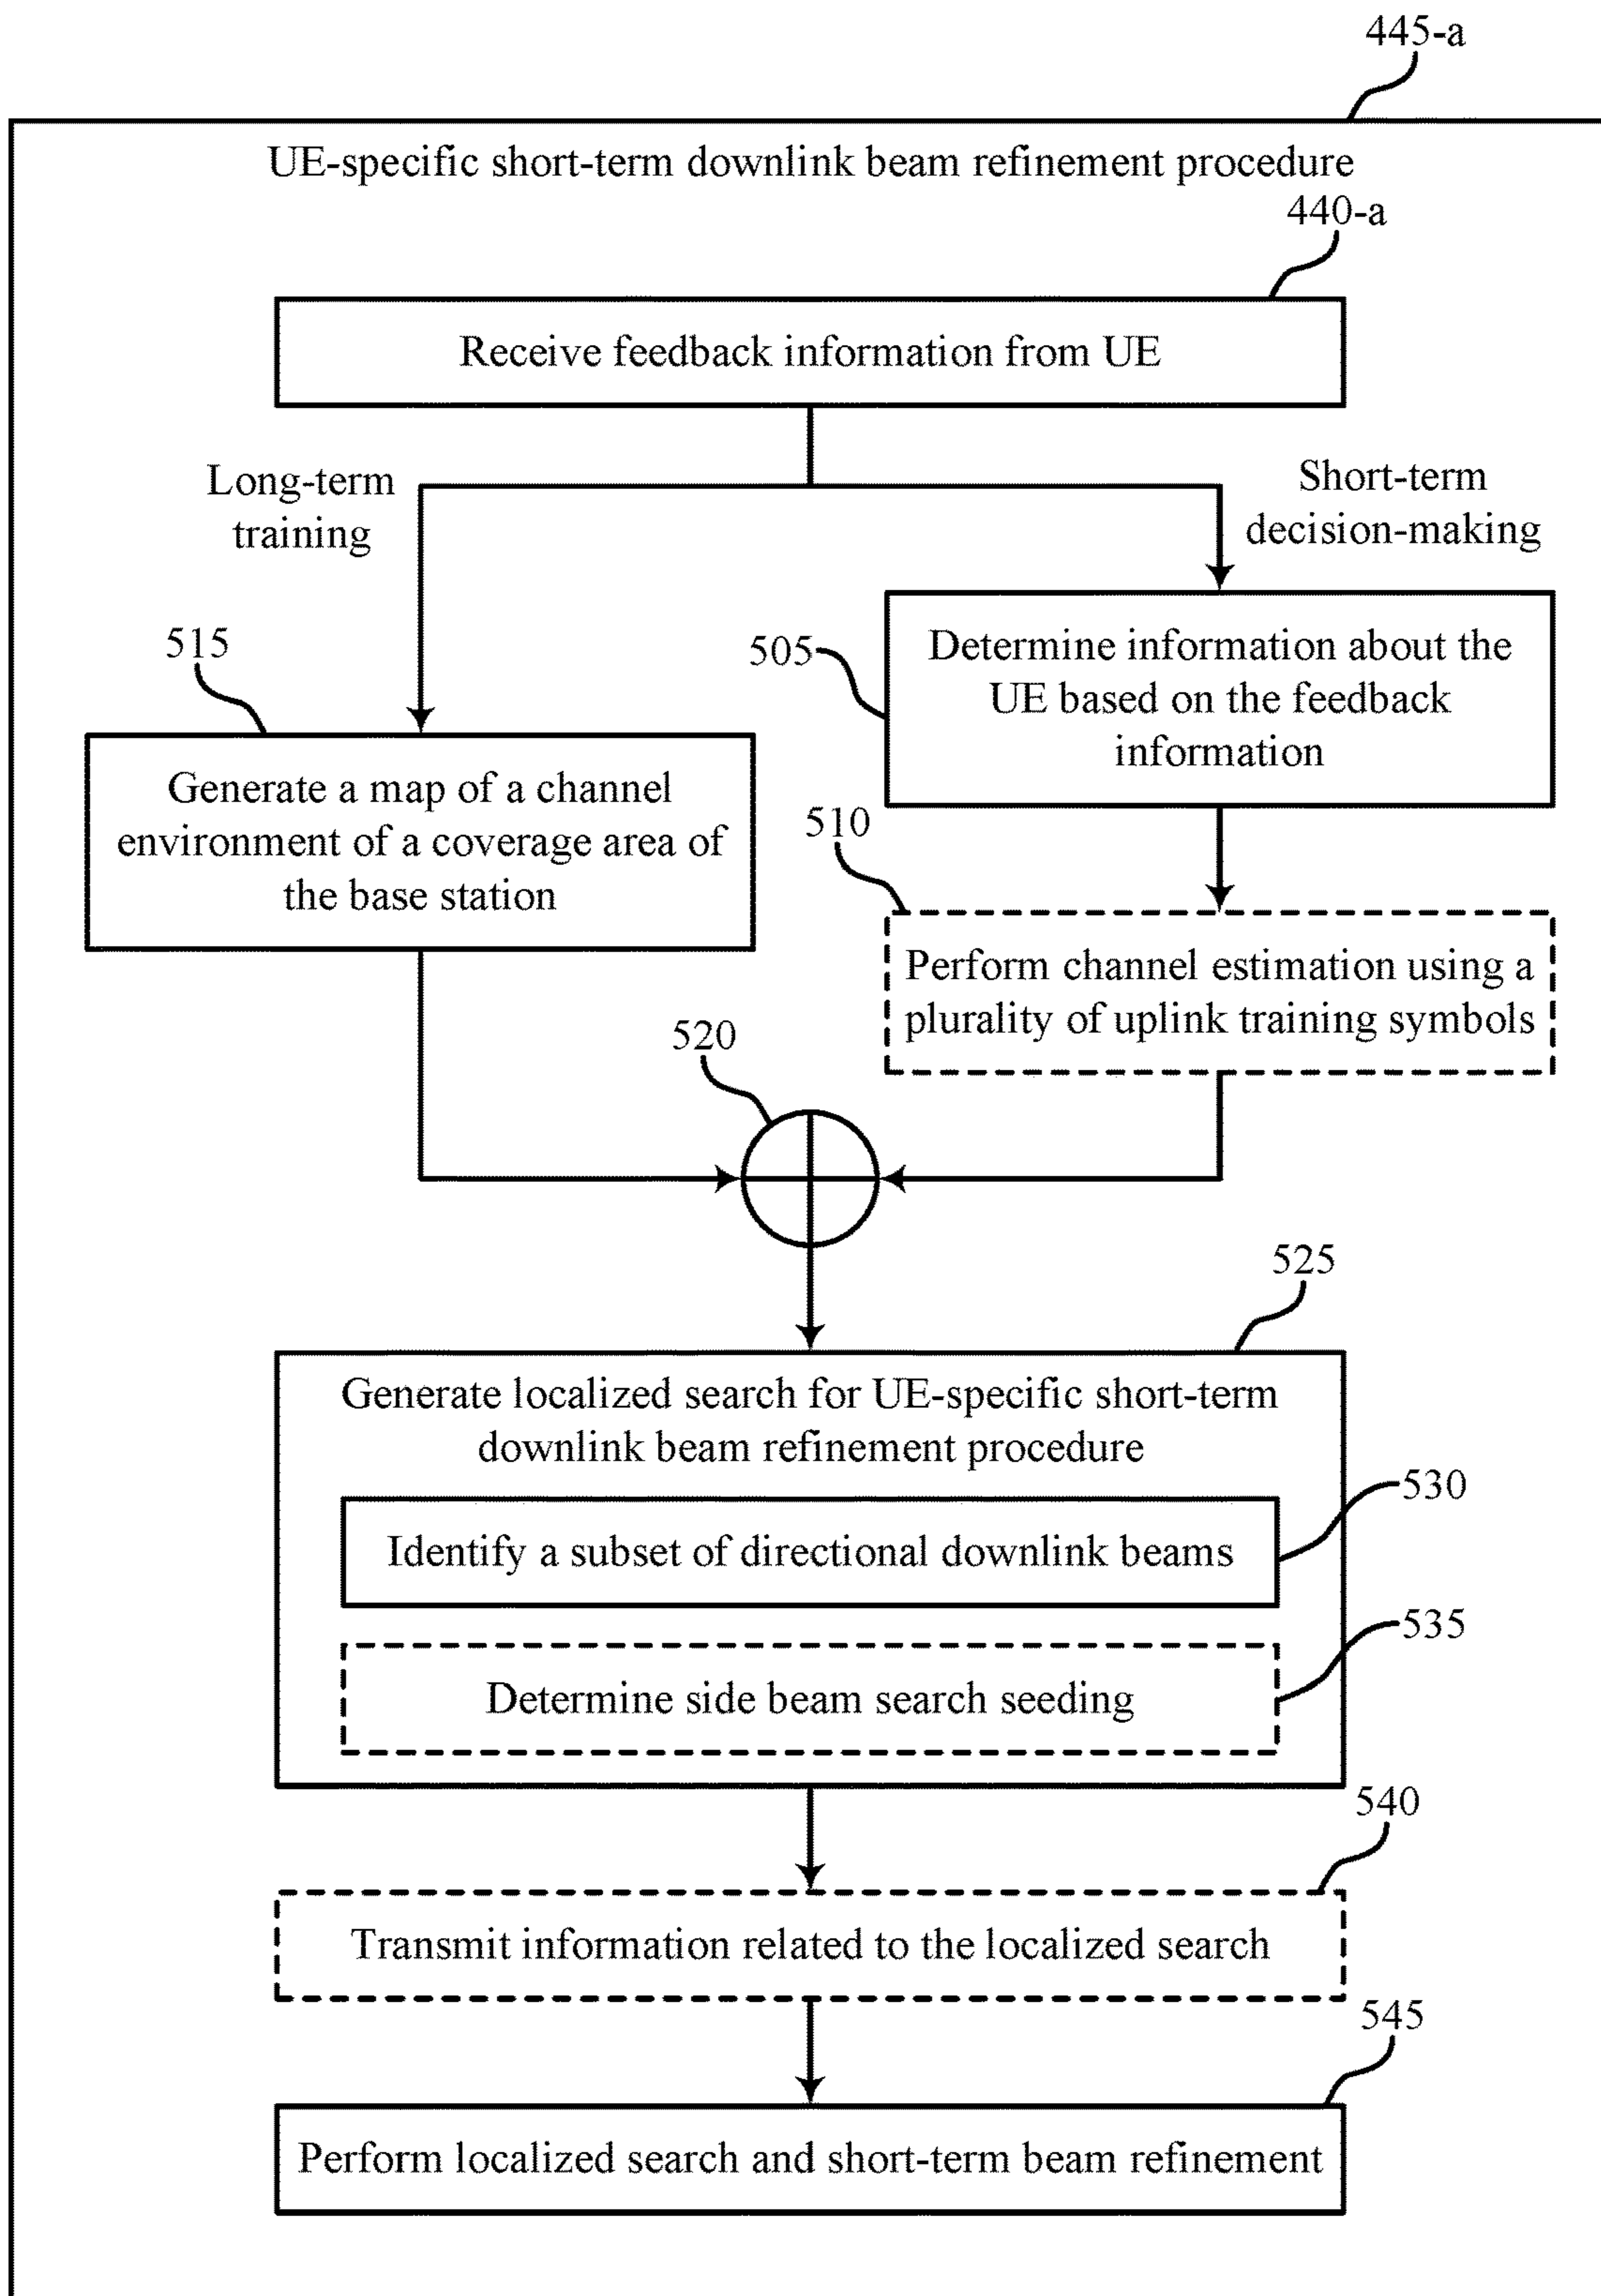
445-a

UE-specific short-term downlink beam refinement procedure

440-a

Receive feedback information from UE

Long-term training

Short-term decision-making

515

505

Determine information about the UE based on the feedback information

Generate a map of a channel environment of a coverage area of the base station

510

Perform channel estimation using a plurality of uplink training symbols

520

525

Generate localized search for UE-specific short-term downlink beam refinement procedure

530

Identify a subset of directional downlink beams

535

Determine side beam search seeding

540

Transmit information related to the localized search

545

Perform localized search and short-term beam refinement